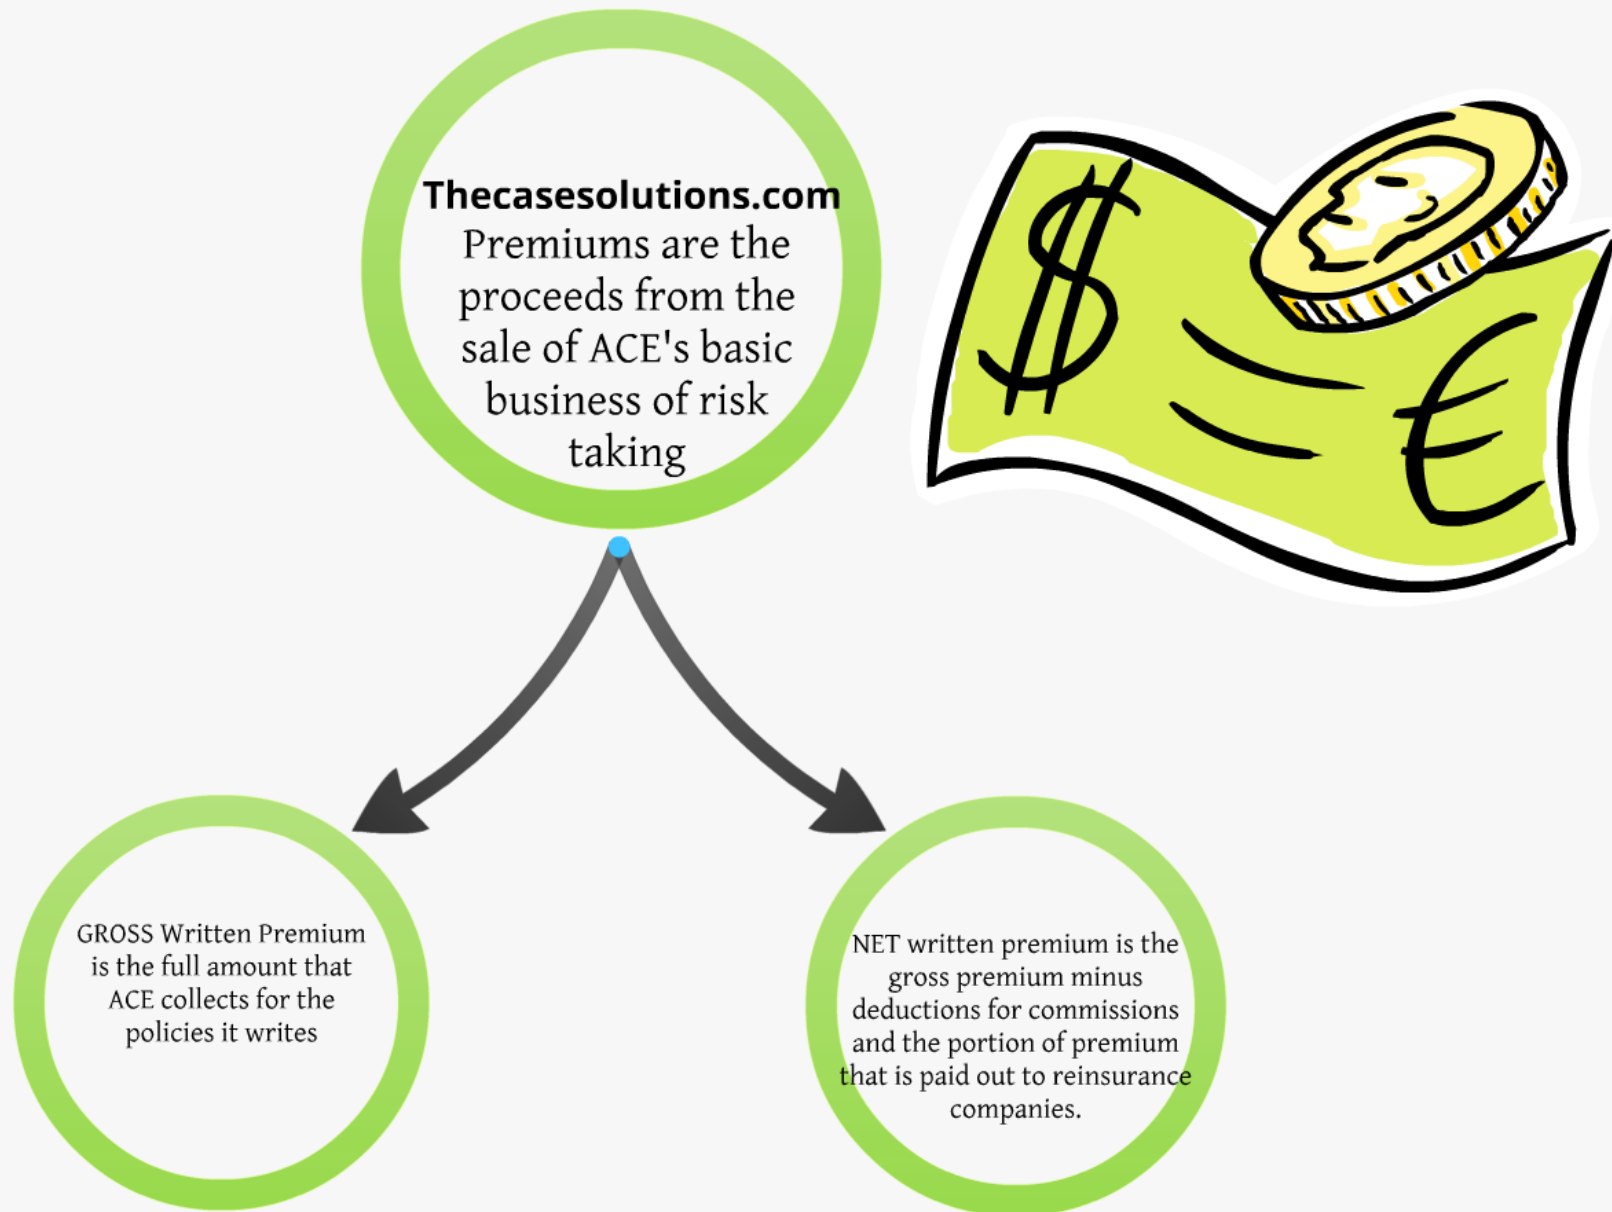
Thecasesolutions.com
Premiums are the proceeds from the sale of ACE's basic business of risk taking

$ €

GROSS Written Premium is the full amount that ACE collects for the policies it writes

NET written premium is the gross premium minus deductions for commissions and the portion of premium that is paid out to reinsurance companies.